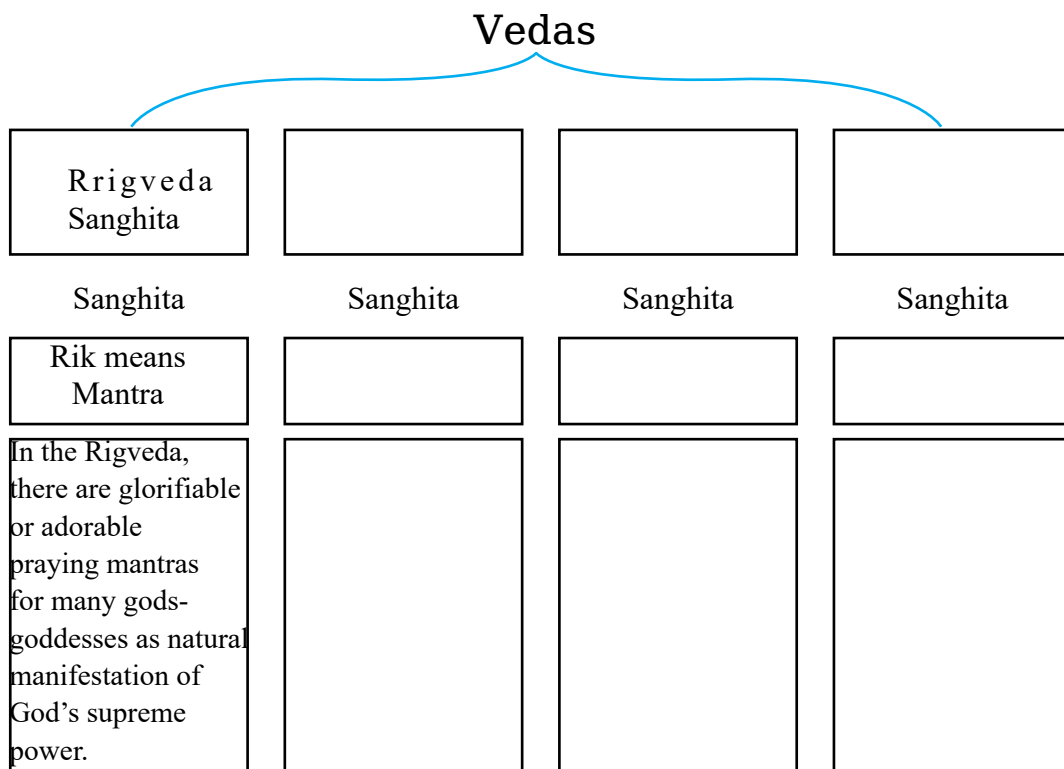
Vedas

| Rrigveda Sanghita | | | |
|---|---|---|---|
| Sanghita | Sanghita | Sanghita | Sanghita |
| Rik means Mantra | | | |
| In the Rigveda, there are glorifiable or adorable praying mantras for many gods-goddesses as natural manifestation of God's supreme power. | | | |